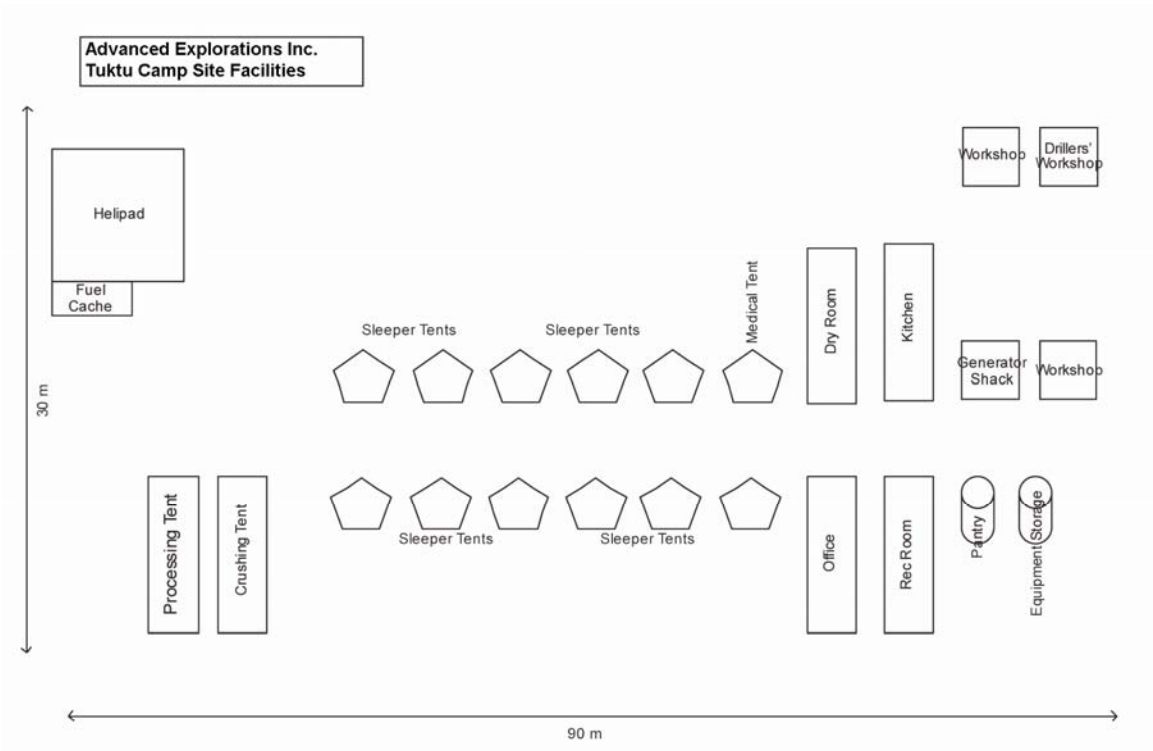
Advanced Explorations Inc.
Tuktu Camp Site Facilities

Helipad

Fuel Cache

Workshop

Drillers' Workshop

Sleeper Tents

Sleeper Tents

Medical Tent

Dry Room

Kitchen

Generator Shack

Workshop

30 m

Processing Tent

Crushing Tent

Sleeper Tents

Sleeper Tents

Office

Rec Room

Pantry

Equipment Storage

90 m